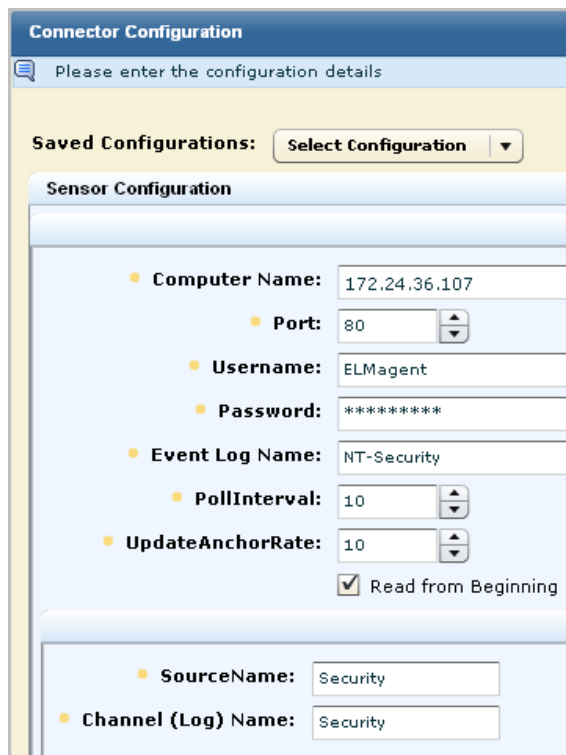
Connector Configuration

Please enter the configuration details

Saved Configurations: Select Configuration

Sensor Configuration

Computer Name: 172.24.36.107

Port: 80

Username: ELMagent

Password: *********

Event Log Name: NT-Security

PollInterval: 10

UpdateAnchorRate: 10

Read from Beginning

SourceName: Security

Channel (Log) Name: Security